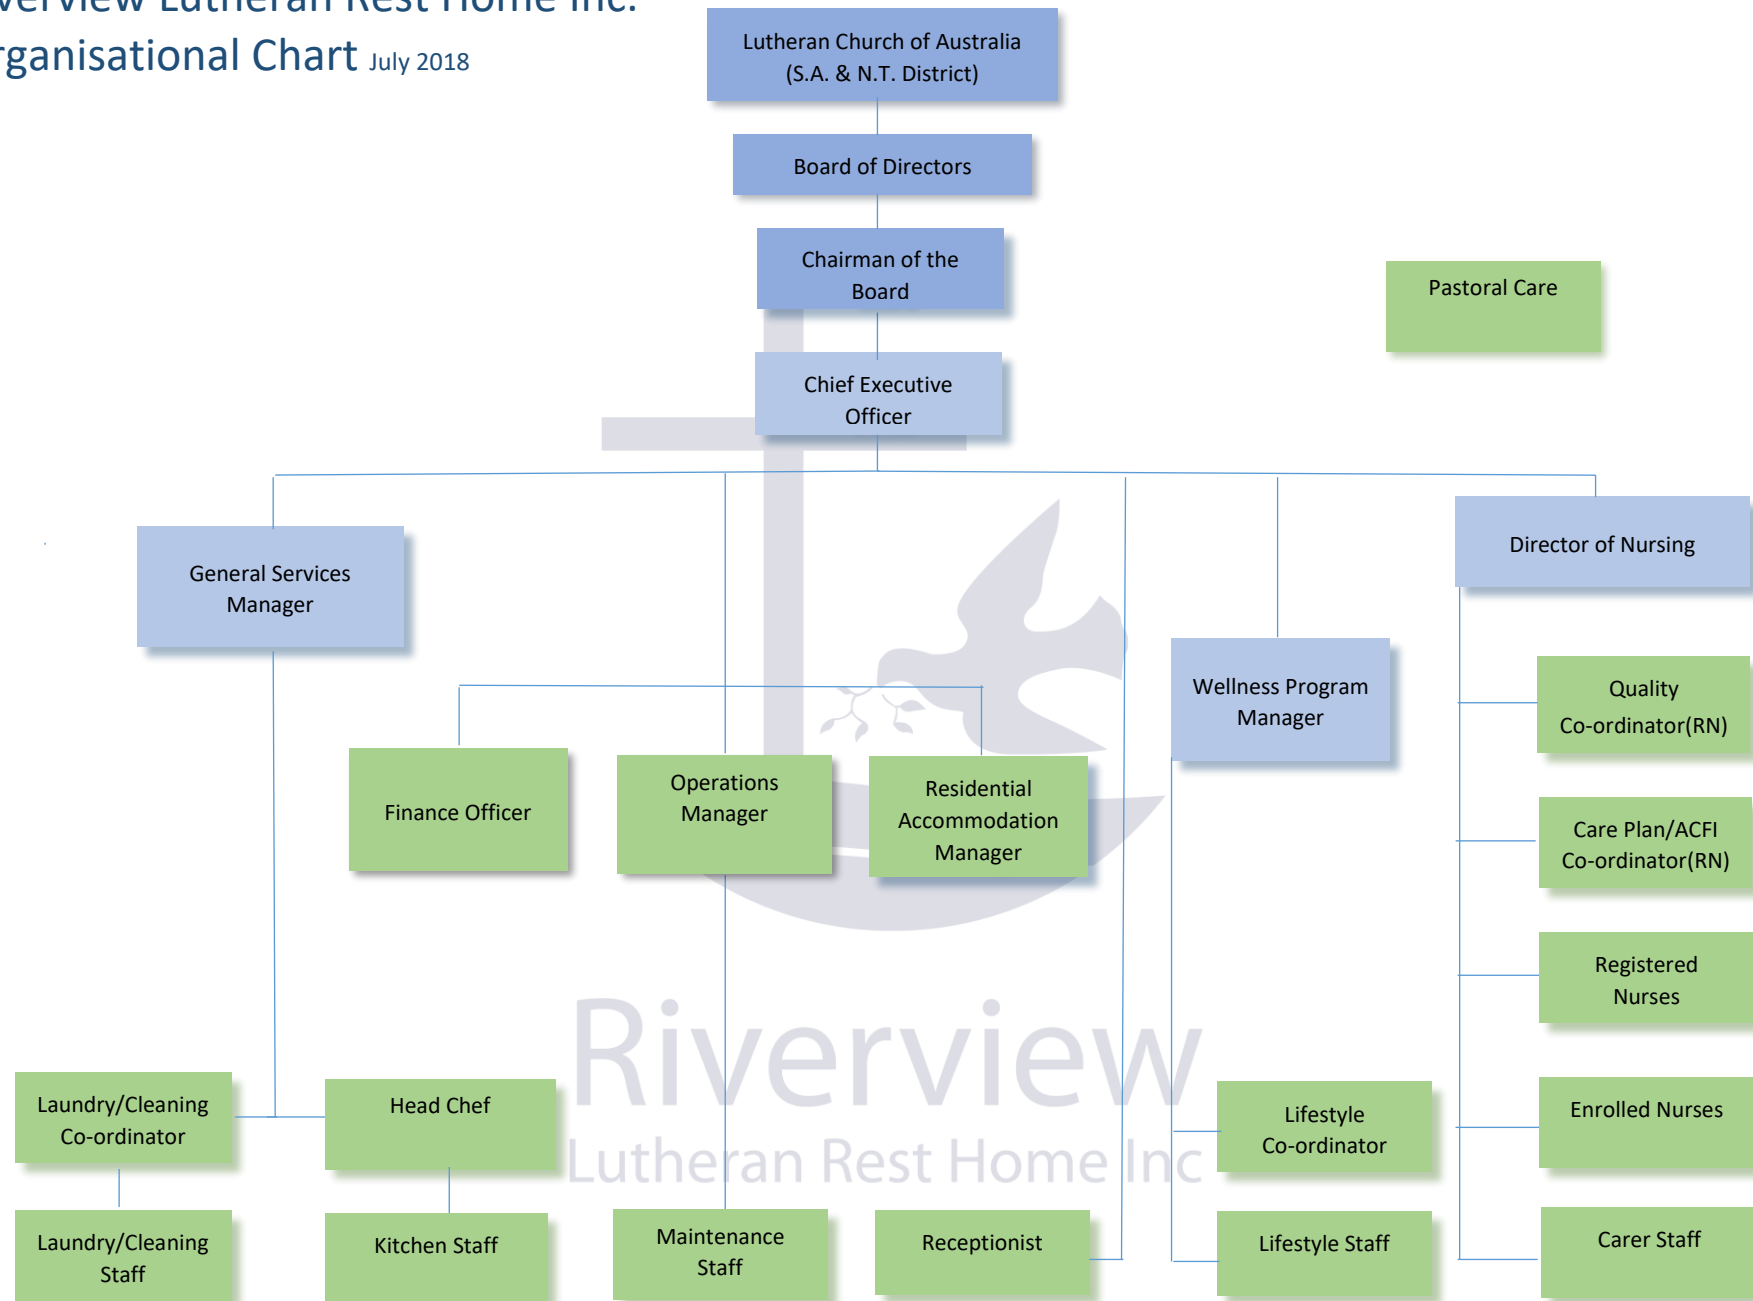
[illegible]verview Lutheran Rest Home Inc.
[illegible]rganisational Chart July 2018

Lutheran Church of Australia (S.A. & N.T. District)

Board of Directors

Chairman of the Board

Pastoral Care

Chief Executive Officer

General Services Manager

Director of Nursing

Wellness Program Manager

Quality Co-ordinator(RN)

Finance Officer

Operations Manager

Residential Accommodation Manager

Care Plan/ACFI Co-ordinator(RN)

Registered Nurses

Riverview
Lutheran Rest Home Inc

Laundry/Cleaning Co-ordinator

Head Chef

Lifestyle Co-ordinator

Enrolled Nurses

Laundry/Cleaning Staff

Kitchen Staff

Maintenance Staff

Receptionist

Lifestyle Staff

Carer Staff